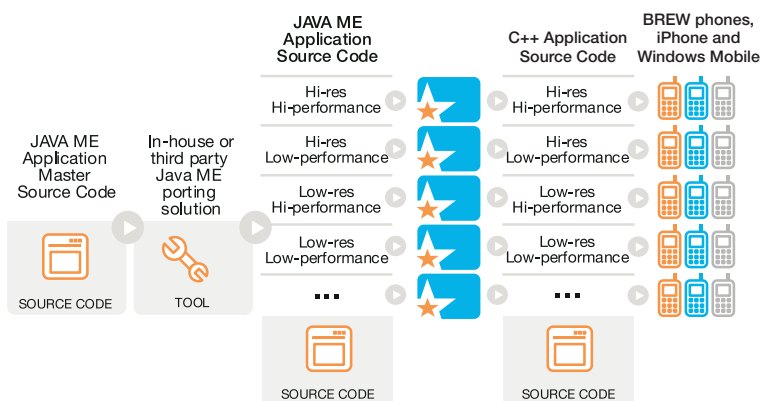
JAVA ME Application Master Source Code

SOURCE CODE

In-house or third party Java ME porting solution

TOOL

JAVA ME Application Source Code

Hi-res Hi-performance

Hi-res Low-performance

Low-res Hi-performance

Low-res Low-performance

...

SOURCE CODE

C++ Application Source Code

Hi-res Hi-performance

Hi-res Low-performance

Low-res Hi-performance

Low-res Low-performance

...

SOURCE CODE

BREW phones, iPhone and Windows Mobile